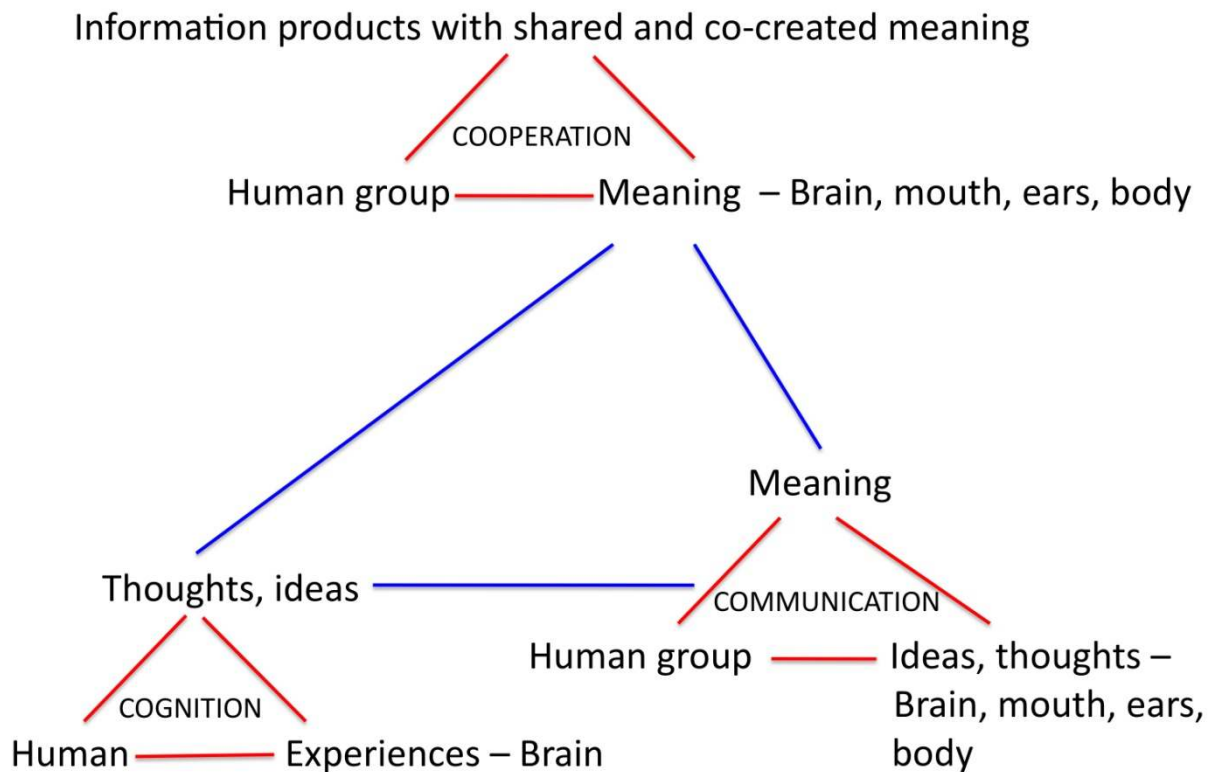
Information products with shared and co-created meaning

COOPERATION

Human group Meaning – Brain, mouth, ears, body

Meaning

Thoughts, ideas

COMMUNICATION

Human group Ideas, thoughts – Brain, mouth, ears, body

COGNITION

Human Experiences – Brain